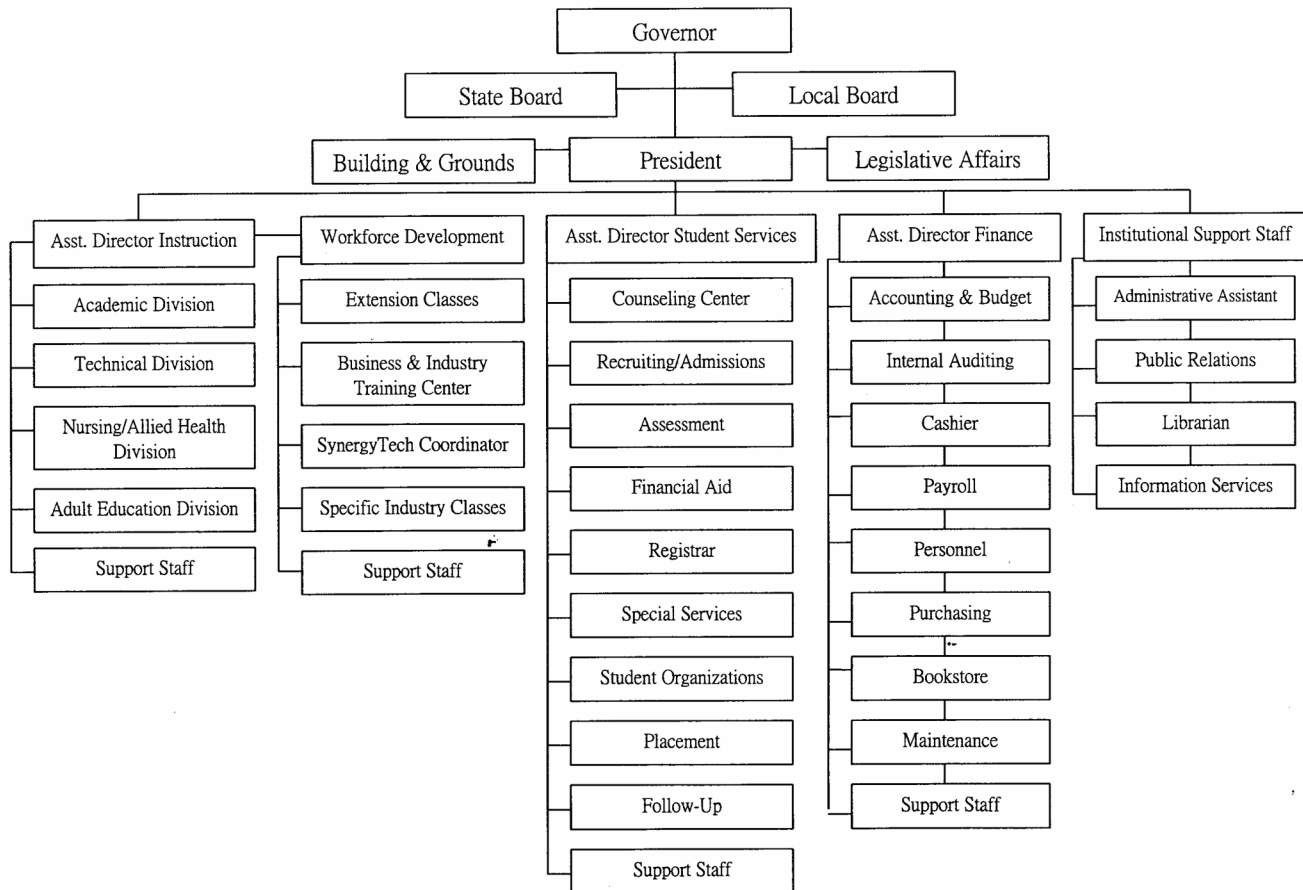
Governor

State Board

Local Board

Building & Grounds

President

Legislative Affairs

Asst. Director Instruction

Academic Division

Technical Division

Nursing/Allied Health Division

Adult Education Division

Support Staff

Workforce Development

Extension Classes

Business & Industry Training Center

SynergyTech Coordinator

Specific Industry Classes

Support Staff

Asst. Director Student Services

Counseling Center

Recruiting/Admissions

Assessment

Financial Aid

Registrar

Special Services

Student Organizations

Placement

Follow-Up

Support Staff

Asst. Director Finance

Accounting & Budget

Internal Auditing

Cashier

Payroll

Personnel

Purchasing

Bookstore

Maintenance

Support Staff

Institutional Support Staff

Administrative Assistant

Public Relations

Librarian

Information Services